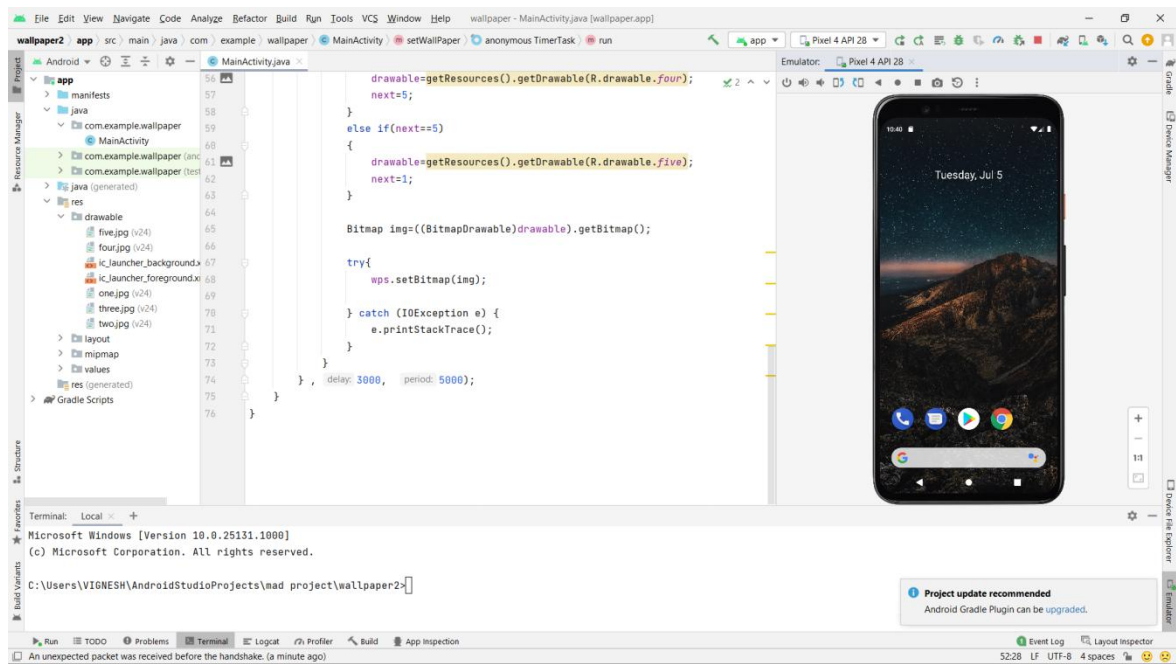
File Edit View Navigate Code Analyze Refactor Build Run Tools VCS Window Help wallpaper - MainActivity.java [wallpaper.app]

wallpaper2 〉 app 〉 src 〉 main 〉 java 〉 com 〉 example 〉 wallpaper 〉 MainActivity 〉 setWallPaper 〉 anonymous TimerTask 〉 run

app ▾ Pixel 4 API 28 ▾

Android ▾ MainActivity.java × Emulator: Pixel 4 API 28 ×

Project
app
manifests
java
com.example.wallpaper
MainActivity
com.example.wallpaper (anc
com.example.wallpaper (test
java (generated)
res
drawable
five.jpg (v24)
four.jpg (v24)
ic_launcher_background.x
ic_launcher_foreground.x
one.jpg (v24)
three.jpg (v24)
two.jpg (v24)
layout
mipmap
values
res (generated)
Gradle Scripts

56 drawable=getResources().getDrawable(R.drawable.four);
57 next=5;
58 }
59 else if(next==5)
60 {
61 drawable=getResources().getDrawable(R.drawable.five);
62 next=1;
63 }
64
65 Bitmap img=((BitmapDrawable)drawable).getBitmap();
66
67 try{
68 wps.setBitmap(img);
69
70 } catch (IOException e) {
71 e.printStackTrace();
72 }
73 }
74 } , delay: 3000, period: 5000);
75 }
76 }

10:40
Tuesday, Jul 5

Terminal: Local × +
Microsoft Windows [Version 10.0.25131.1000]
(c) Microsoft Corporation. All rights reserved.

C:\Users\VIGNESH\AndroidStudioProjects\mad project\wallpaper2>

Project update recommended
Android Gradle Plugin can be upgraded.

Run TODO Problems Terminal Logcat Profiler Build App Inspection Event Log Layout Inspector
An unexpected packet was received before the handshake. (a minute ago) 52:28 LF UTF-8 4 spaces

Resource Manager Structure Favorites Build Variants Gradle Device Manager Device File Explorer Emulator